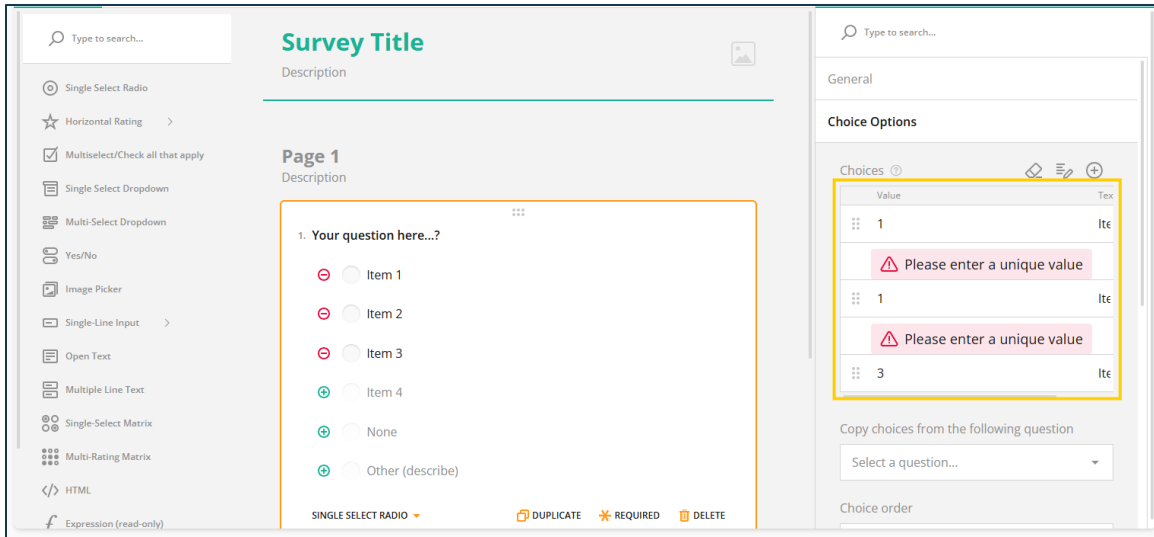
Type to search...

Single Select Radio
Horizontal Rating
Multiselect/Check all that apply
Single Select Dropdown
Multi-Select Dropdown
Yes/No
Image Picker
Single-Line Input
Open Text
Multiple Line Text
Single-Select Matrix
Multi-Rating Matrix
HTML
Expression (read-only)

Survey Title
Description

Page 1
Description

1. Your question here...?

Item 1
Item 2
Item 3
Item 4
None
Other (describe)

SINGLE SELECT RADIO
DUPLICATE
REQUIRED
DELETE

Type to search...

General

Choice Options

Choices

| Value | Tex |
|---|---|
| 1 | Ite |
| Please enter a unique value | |
| 1 | Ite |
| Please enter a unique value | |
| 3 | Ite |

Copy choices from the following question

Select a question...

Choice order